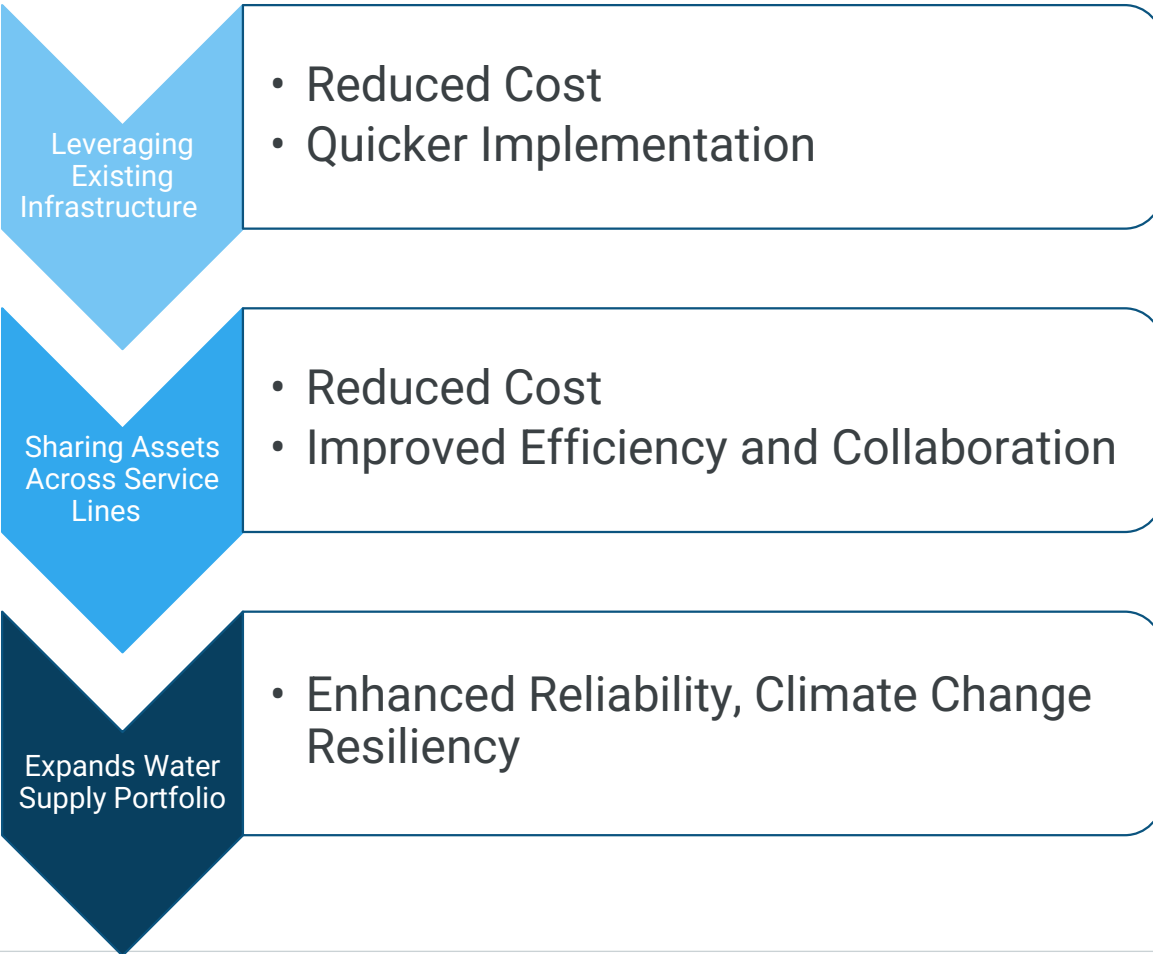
Leveraging Existing Infrastructure

• Reduced Cost
• Quicker Implementation

Sharing Assets Across Service Lines

• Reduced Cost
• Improved Efficiency and Collaboration

Expands Water Supply Portfolio

• Enhanced Reliability, Climate Change Resiliency